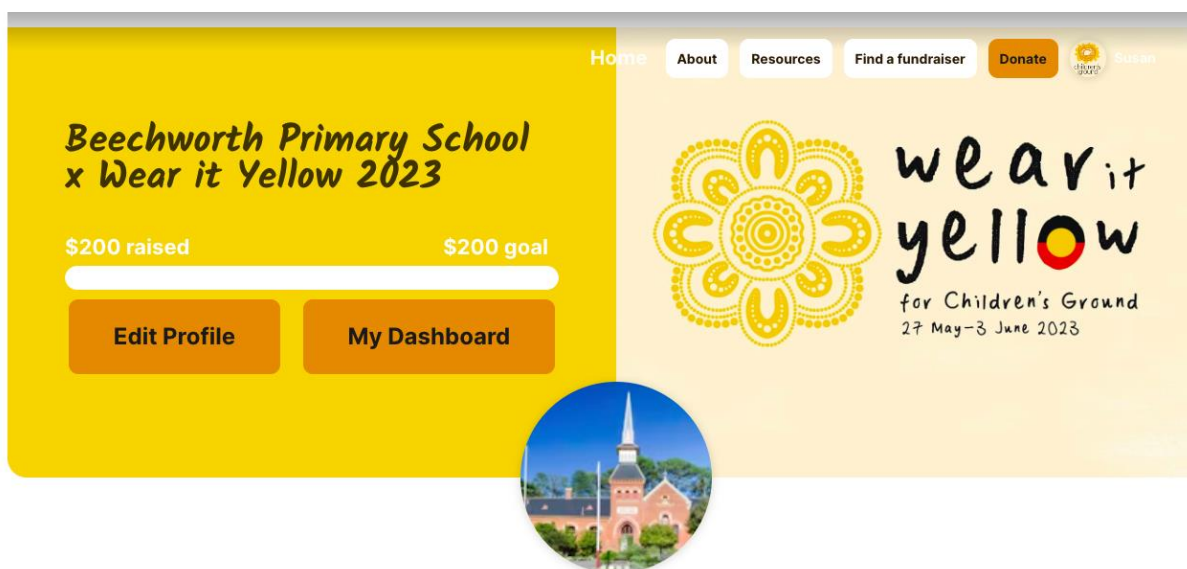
Home About Resources Find a fundraiser Donate Susan

Beechworth Primary School x Wear it Yellow 2023

$200 raised $200 goal

Edit Profile My Dashboard

wear it yellow

for Children's Ground

27 May–3 June 2023